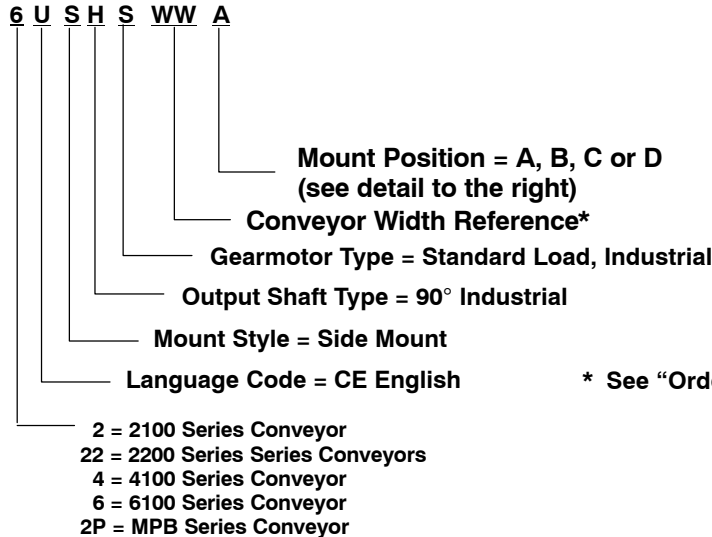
6 U S H S WW A

Mount Position = A, B, C or D (see detail to the right)

Conveyor Width Reference*

Gearmotor Type = Standard Load, Industrial

Output Shaft Type = 90° Industrial

Mount Style = Side Mount

Language Code = CE English

* See "Ord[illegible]

2 = 2100 Series Conveyor
22 = 2200 Series Series Conveyors
4 = 4100 Series Conveyor
6 = 6100 Series Conveyor
2P = MPB Series Conveyor